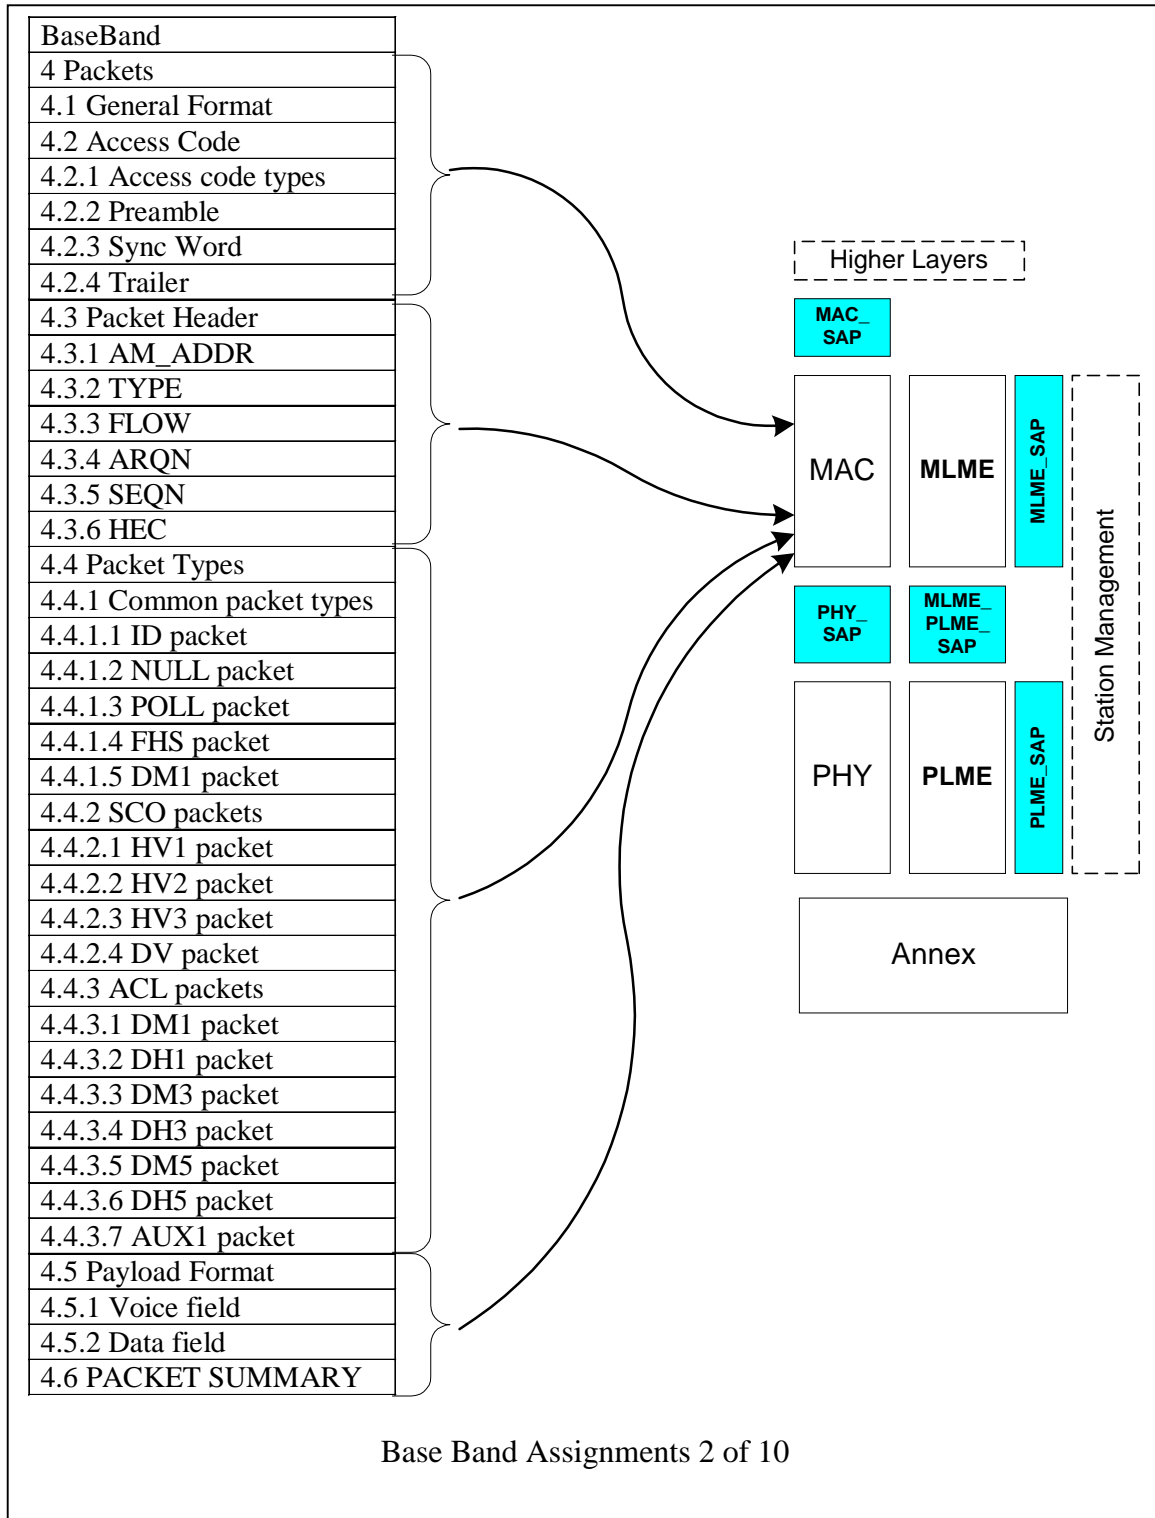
| BaseBand |
|---|
| 4 Packets |
| 4.1 General Format |
| 4.2 Access Code |
| 4.2.1 Access code types |
| 4.2.2 Preamble |
| 4.2.3 Sync Word |
| 4.2.4 Trailer |
| 4.3 Packet Header |
| 4.3.1 AM_ADDR |
| 4.3.2 TYPE |
| 4.3.3 FLOW |
| 4.3.4 ARQN |
| 4.3.5 SEQN |
| 4.3.6 HEC |
| 4.4 Packet Types |
| 4.4.1 Common packet types |
| 4.4.1.1 ID packet |
| 4.4.1.2 NULL packet |
| 4.4.1.3 POLL packet |
| 4.4.1.4 FHS packet |
| 4.4.1.5 DM1 packet |
| 4.4.2 SCO packets |
| 4.4.2.1 HV1 packet |
| 4.4.2.2 HV2 packet |
| 4.4.2.3 HV3 packet |
| 4.4.2.4 DV packet |
| 4.4.3 ACL packets |
| 4.4.3.1 DM1 packet |
| 4.4.3.2 DH1 packet |
| 4.4.3.3 DM3 packet |
| 4.4.3.4 DH3 packet |
| 4.4.3.5 DM5 packet |
| 4.4.3.6 DH5 packet |
| 4.4.3.7 AUX1 packet |
| 4.5 Payload Format |
| 4.5.1 Voice field |
| 4.5.2 Data field |
| 4.6 PACKET SUMMARY |

Higher Layers

MAC_ SAP

MAC

MLME

MLME_SAP

Station Management

PHY_ SAP

MLME_ PLME_ SAP

PHY

PLME

PLME_SAP

Annex

Base Band Assignments 2 of 10